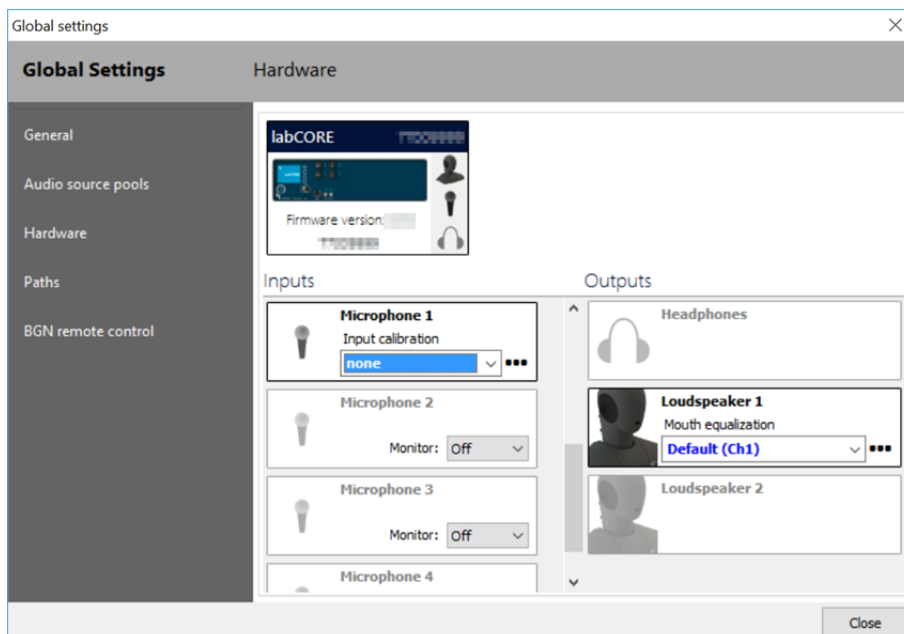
Global settings

Global Settings

Hardware

General

Audio source pools

Hardware

Paths

BGN remote control

labCORE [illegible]

Firmware version: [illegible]

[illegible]

Inputs

Microphone 1
Input calibration
none

Microphone 2
Monitor: Off

Microphone 3
Monitor: Off

Microphone 4

Outputs

Headphones

Loudspeaker 1
Mouth equalization
Default (Ch1)

Loudspeaker 2

Close